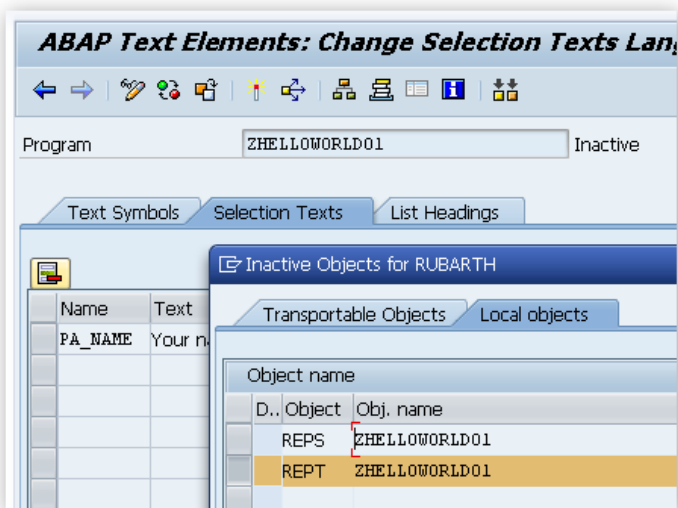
ABAP Text Elements: Change Selection Texts Lang

Program ZHELLOWORLD01 Inactive

Text Symbols Selection Texts List Headings

| Name | Text |
|---|---|
| PA_NAME | Your n |

Inactive Objects for RUBARTH

Transportable Objects Local objects

Object name

| D.. | Object | Obj. name |
|---|---|---|
| | REPS | ZHELLOWORLD01 |
| | REPT | ZHELLOWORLD01 |